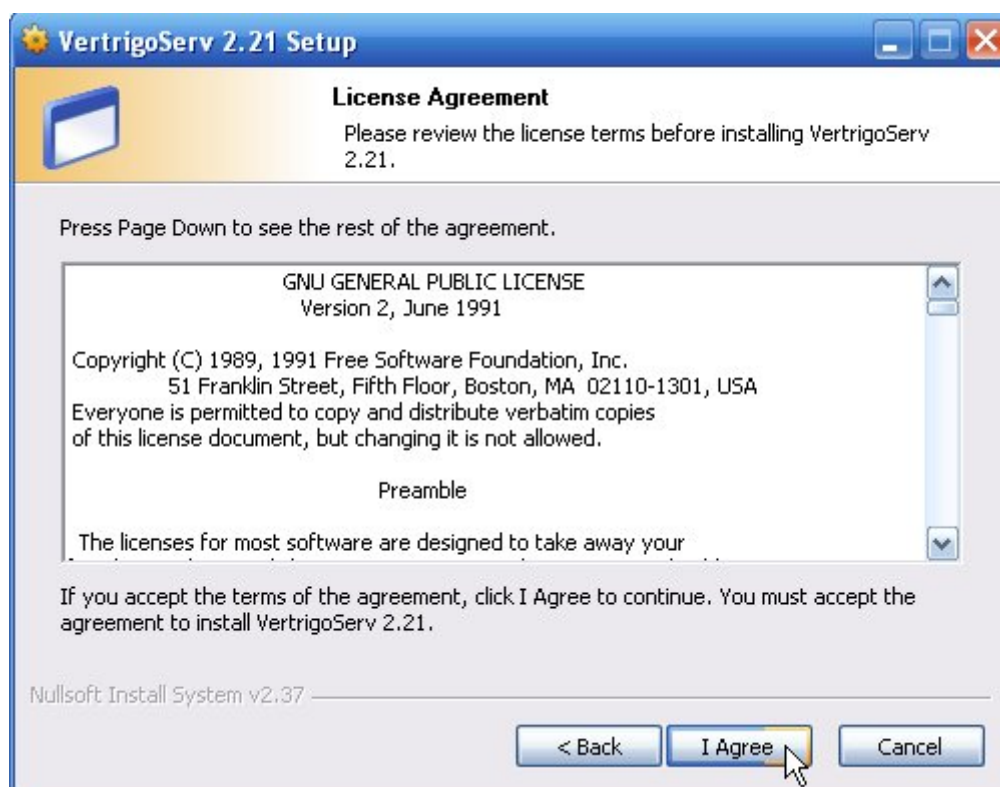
VertrigoServ 2.21 Setup

License Agreement

Please review the license terms before installing VertrigoServ 2.21.

Press Page Down to see the rest of the agreement.

GNU GENERAL PUBLIC LICENSE
Version 2, June 1991

Copyright (C) 1989, 1991 Free Software Foundation, Inc.
51 Franklin Street, Fifth Floor, Boston, MA 02110-1301, USA
Everyone is permitted to copy and distribute verbatim copies
of this license document, but changing it is not allowed.

Preamble

The licenses for most software are designed to take away your
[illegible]

If you accept the terms of the agreement, click I Agree to continue. You must accept the agreement to install VertrigoServ 2.21.

Nullsoft Install System v2.37

< Back
I Agree
Cancel